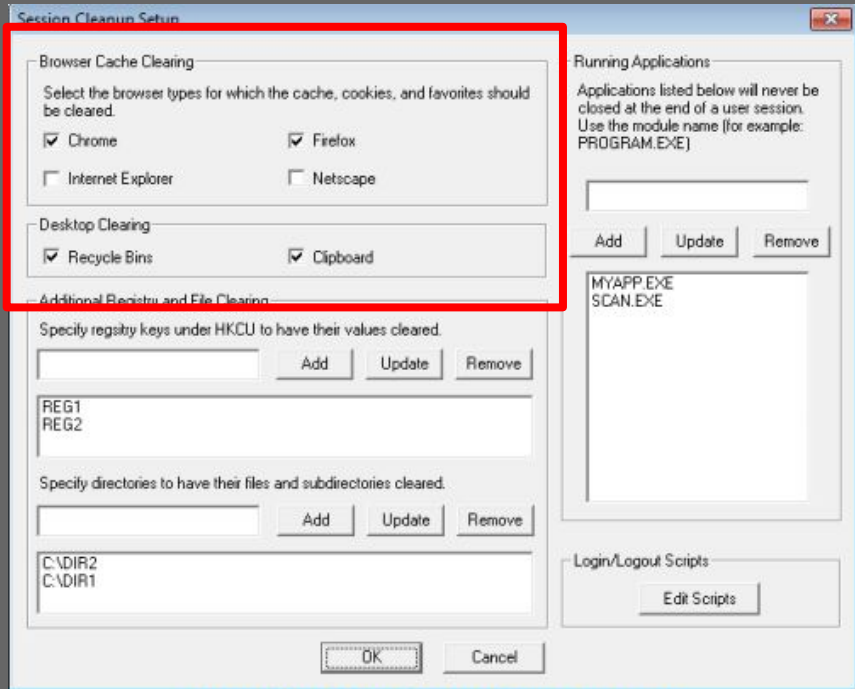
Session Cleanup Setup

Browser Cache Clearing

Select the browser types for which the cache, cookies, and favorites should be cleared.

Chrome

Firefox

Internet Explorer

Netscape

Desktop Clearing

Recycle Bins

Clipboard

Additional Registry and File Clearing

Specify regsitry keys under HKCU to have their values cleared.

Add

Update

Remove

REG1
REG2

Specify directories to have their files and subdirectories cleared.

Add

Update

Remove

C:\DIR2
C:\DIR1

Running Applications

Applications listed below will never be closed at the end of a user session. Use the module name (for example: PROGRAM.EXE)

Add

Update

Remove

MYAPP.EXE
SCAN.EXE

Login/Logout Scripts

Edit Scripts

OK

Cancel